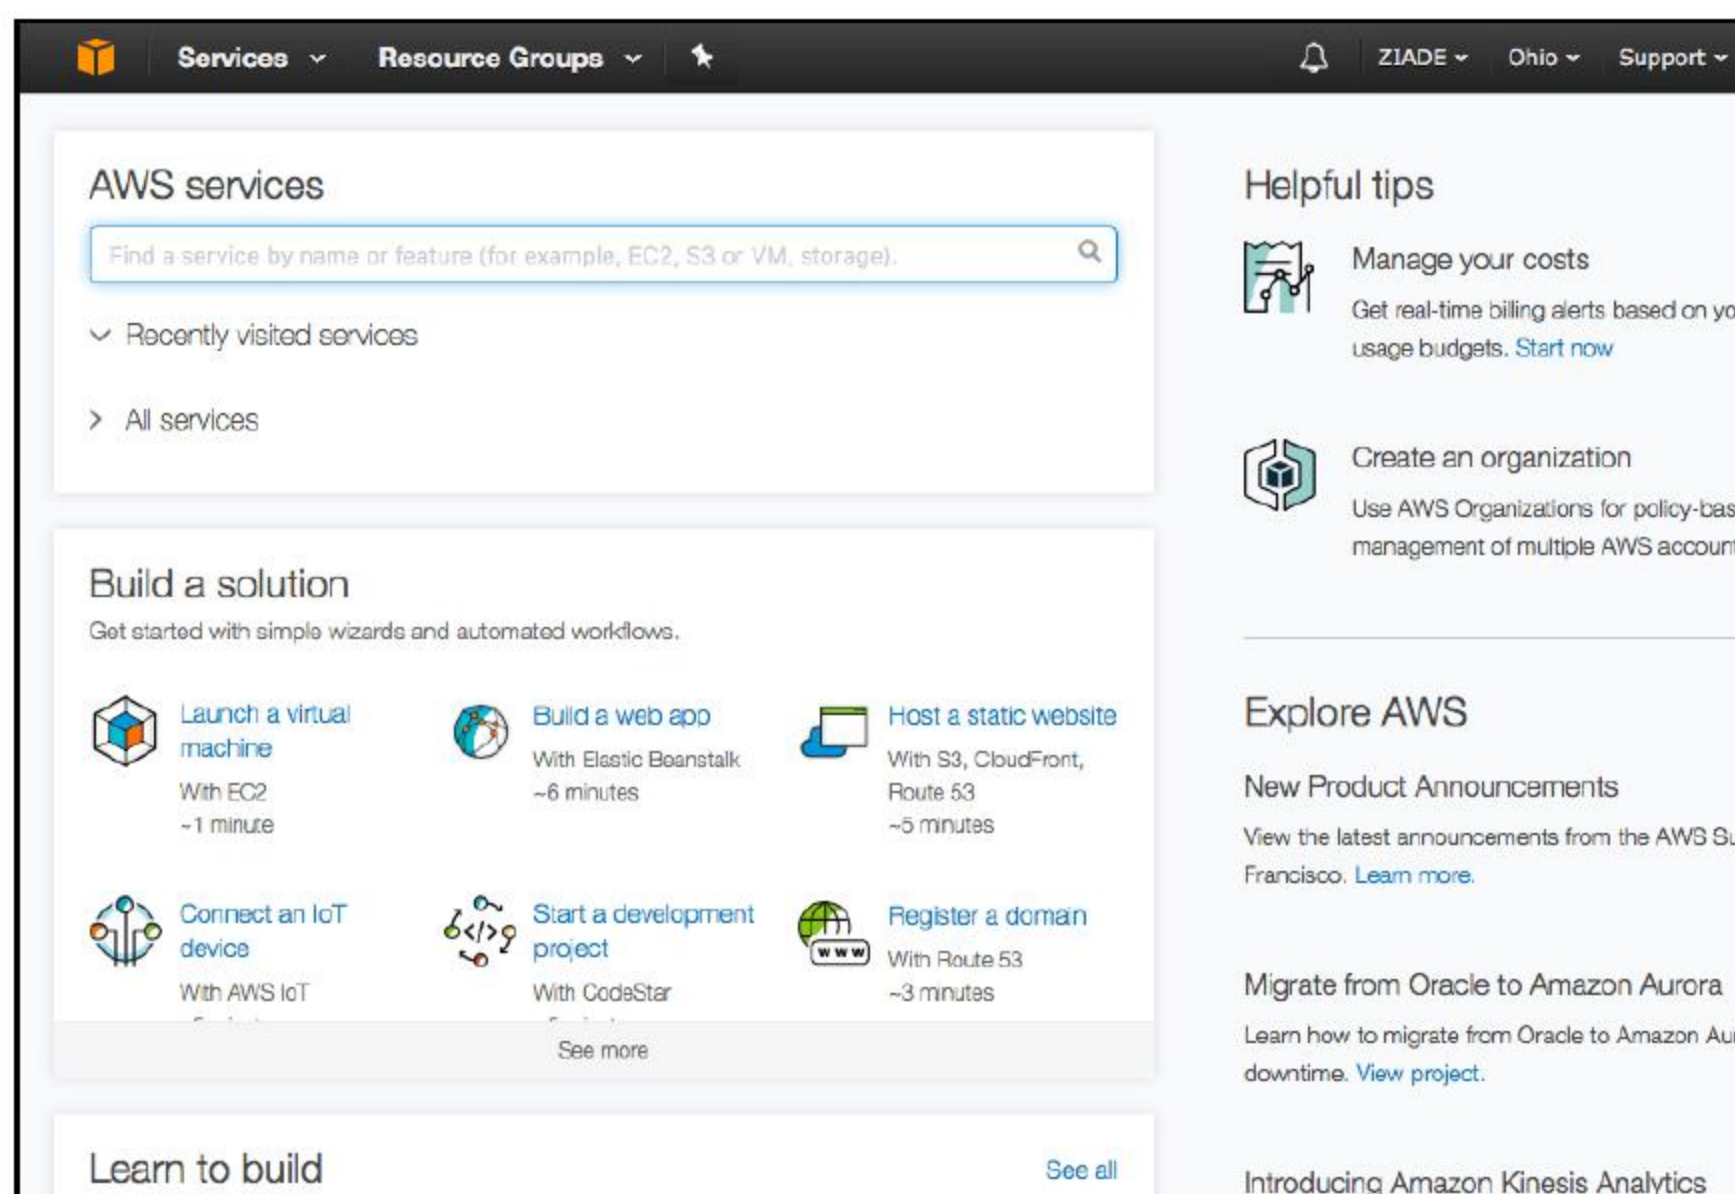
Services ⌄ Resource Groups ⌄

ZIADE ⌄ Ohio ⌄ Support ⌄

AWS services

Find a service by name or feature (for example, EC2, S3 or VM, storage).

Recently visited services

All services

Build a solution

Get started with simple wizards and automated workflows.

Launch a virtual machine
With EC2
~1 minute

Build a web app
With Elastic Beanstalk
~6 minutes

Host a static website
With S3, CloudFront, Route 53
~5 minutes

Connect an IoT device
With AWS IoT
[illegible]

Start a development project
With CodeStar
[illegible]

Register a domain
With Route 53
~3 minutes

See more

Learn to build

See all

Helpful tips

Manage your costs

Get real-time billing alerts based on yo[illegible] usage budgets. Start now

Create an organization

Use AWS Organizations for policy-bas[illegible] management of multiple AWS accoun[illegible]

Explore AWS

New Product Announcements

View the latest announcements from the AWS S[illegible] Francisco. Learn more.

Migrate from Oracle to Amazon Aurora

Learn how to migrate from Oracle to Amazon Au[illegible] downtime. View project.

Introducing Amazon Kinesis Analytics